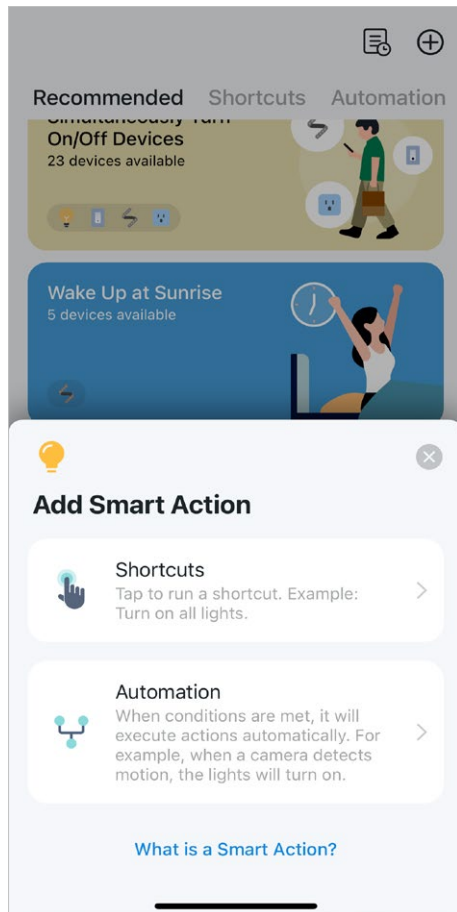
Recommended Shortcuts Automation

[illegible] On/Off Devices
23 devices available

Wake Up at Sunrise
5 devices available

Add Smart Action

Shortcuts
Tap to run a shortcut. Example: Turn on all lights.

Automation
When conditions are met, it will execute actions automatically. For example, when a camera detects motion, the lights will turn on.

What is a Smart Action?